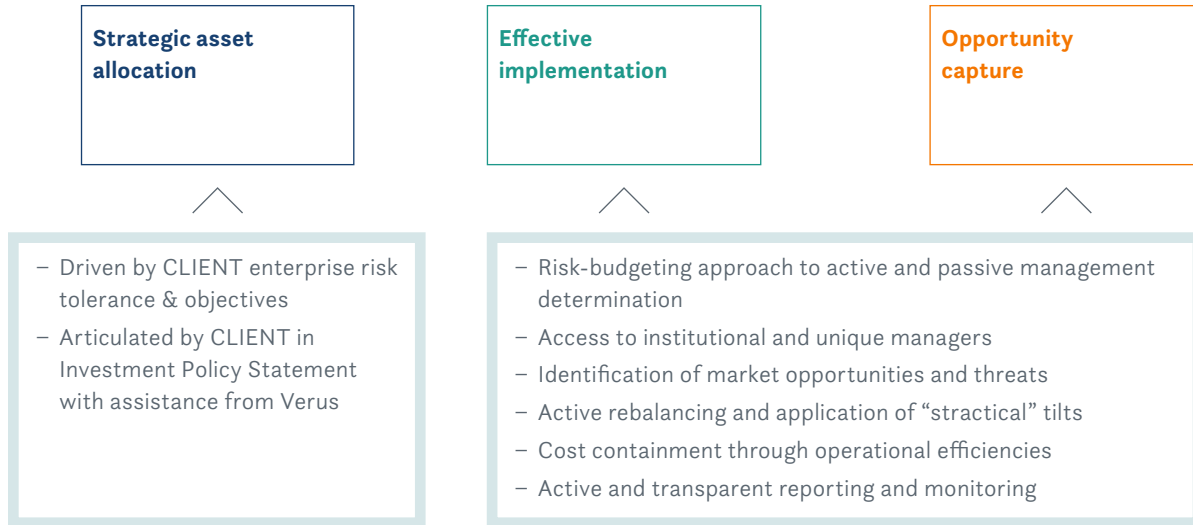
Strategic asset allocation

Effective implementation

Opportunity capture

– Driven by CLIENT enterprise risk tolerance & objectives
– Articulated by CLIENT in Investment Policy Statement with assistance from Verus

– Risk-budgeting approach to active and passive management determination
– Access to institutional and unique managers
– Identification of market opportunities and threats
– Active rebalancing and application of “stractical” tilts
– Cost containment through operational efficiencies
– Active and transparent reporting and monitoring